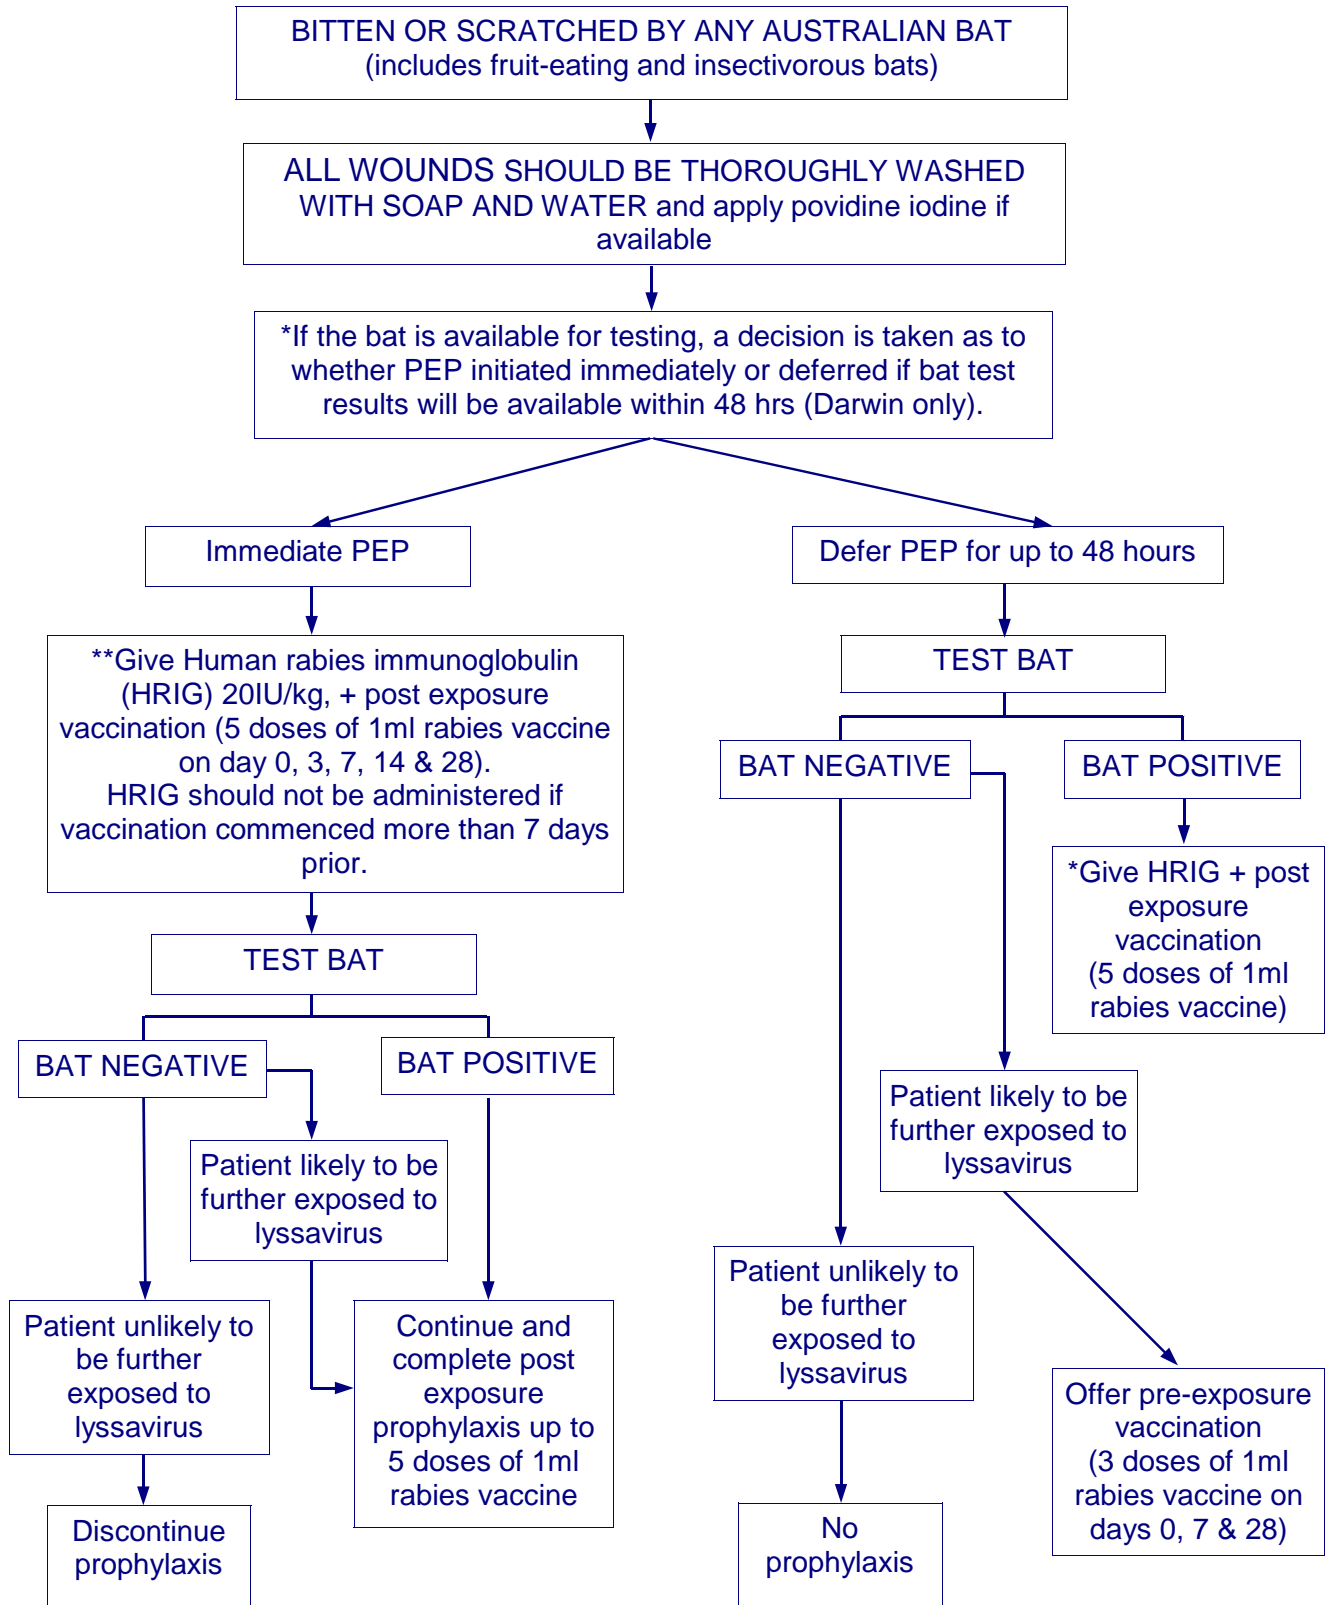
BITTEN OR SCRATCHED BY ANY AUSTRALIAN BAT
(includes fruit-eating and insectivorous bats)

ALL WOUNDS SHOULD BE THOROUGHLY WASHED WITH SOAP AND WATER and apply povidine iodine if available

*If the bat is available for testing, a decision is taken as to whether PEP initiated immediately or deferred if bat test results will be available within 48 hrs (Darwin only).

Immediate PEP

**Give Human rabies immunoglobulin (HRIG) 20IU/kg, + post exposure vaccination (5 doses of 1ml rabies vaccine on day 0, 3, 7, 14 & 28).
HRIG should not be administered if vaccination commenced more than 7 days prior.

TEST BAT

BAT NEGATIVE

BAT POSITIVE

Patient likely to be further exposed to lyssavirus

Patient unlikely to be further exposed to lyssavirus

Continue and complete post exposure prophylaxis up to 5 doses of 1ml rabies vaccine

Discontinue prophylaxis

Defer PEP for up to 48 hours

TEST BAT

BAT NEGATIVE

BAT POSITIVE

*Give HRIG + post exposure vaccination
(5 doses of 1ml rabies vaccine)

Patient likely to be further exposed to lyssavirus

Patient unlikely to be further exposed to lyssavirus

No prophylaxis

Offer pre-exposure vaccination
(3 doses of 1ml rabies vaccine on days 0, 7 & 28)